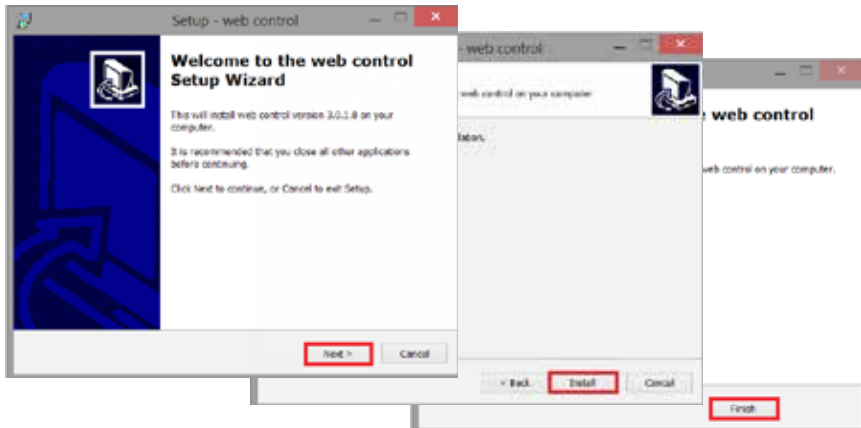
Setup - web control

Welcome to the web control Setup Wizard

This will install web control version 3.0.1.8 on your computer.

It is recommended that you close all other applications before continuing.

Click Next to continue, or Cancel to exit Setup.

Next >

Cancel

- web control

web control on your computer

llation.

< Back

Install

Cancel

web control

web control on your computer.

Finish